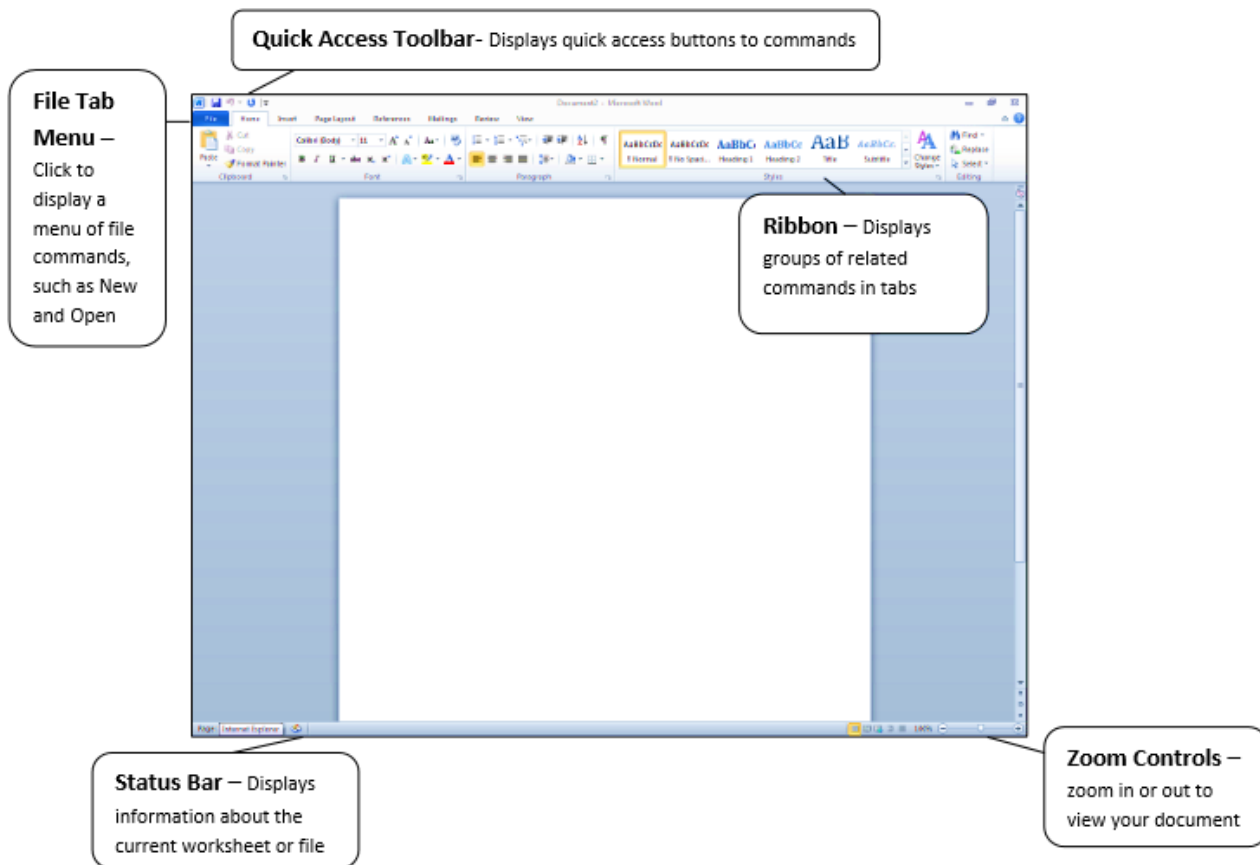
**Quick Access Toolbar**- Displays quick access buttons to commands

**File Tab Menu** – Click to display a menu of file commands, such as New and Open

Document2 - Microsoft Word

File Home Insert Page Layout References Mailings Review View

Cut Copy Format Painter Paste Clipboard

Calibri (Body) 11 Font

Paragraph

AaBbCcDc ¶ Normal AaBbCcDc ¶ No Spaci... AaBbCc Heading 1 AaBbCc Heading 2 AaB Title AaBbCc. Subtitle Change Styles Styles

Find Replace Select Editing

**Ribbon** – Displays groups of related commands in tabs

Page Internet Explorer

100%

**Status Bar** – Displays information about the current worksheet or file

**Zoom Controls** – zoom in or out to view your document